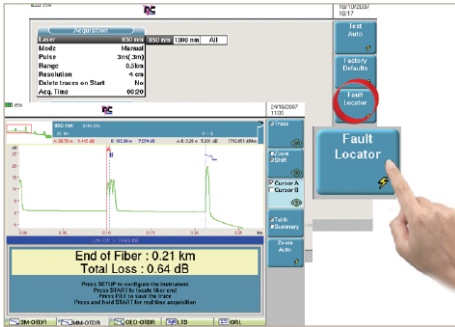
Acquisition

| Laser | 850 nm | 1300 nm | All |
|---|---|---|---|
| Mode | Manual | | |
| Pulse | 3ns(3m) | | |
| Range | 0.5km | | |
| Resolution | 4 cm | | |
| Delete traces on Start | No | | |
| Acq. Time | 00:20 | | |

10/10/2007
10:17

Test
Auto

Factory
Defaults

Fault
Locator

24/10/2007
11:00

Trace

Zoom
Shift

Cursor A
Cursor B

Table
Summary

Zoom
Auto

Fault
Locator

End of Fiber : 0.21 km
Total Loss : 0.64 dB

Press SETUP to configure the instrument
Press START to locate fiber end
Press FILE to save the trace
Press and hold START for multiline acquisition

SM-OTDR
MM-OTDR
CEO-OTDR
LTS
ORL